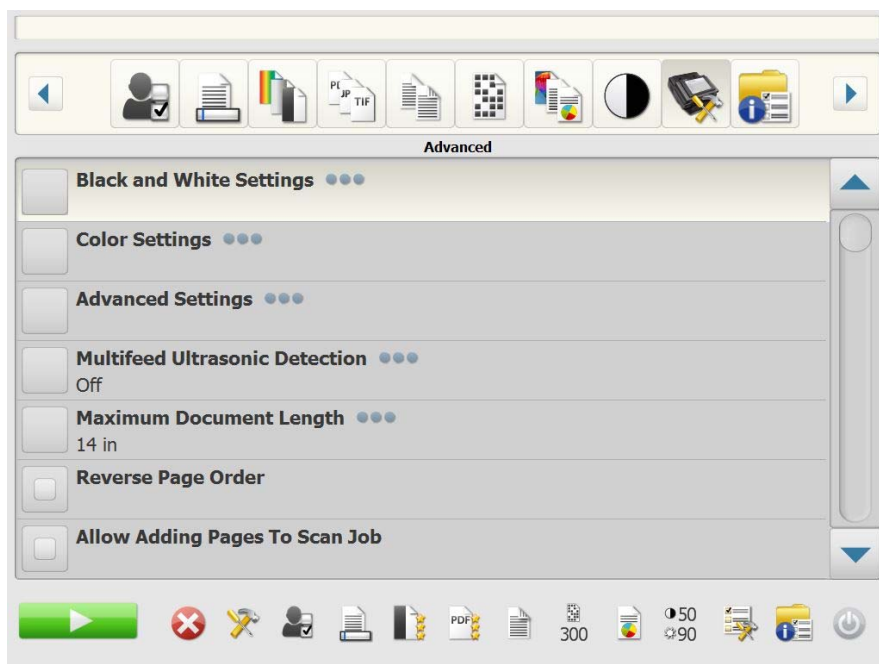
PDF JP TIF

Advanced

Black and White Settings

Color Settings

Advanced Settings

Multifeed Ultrasonic Detection
Off

Maximum Document Length
14 in

Reverse Page Order

Allow Adding Pages To Scan Job

PDF

300

50
90